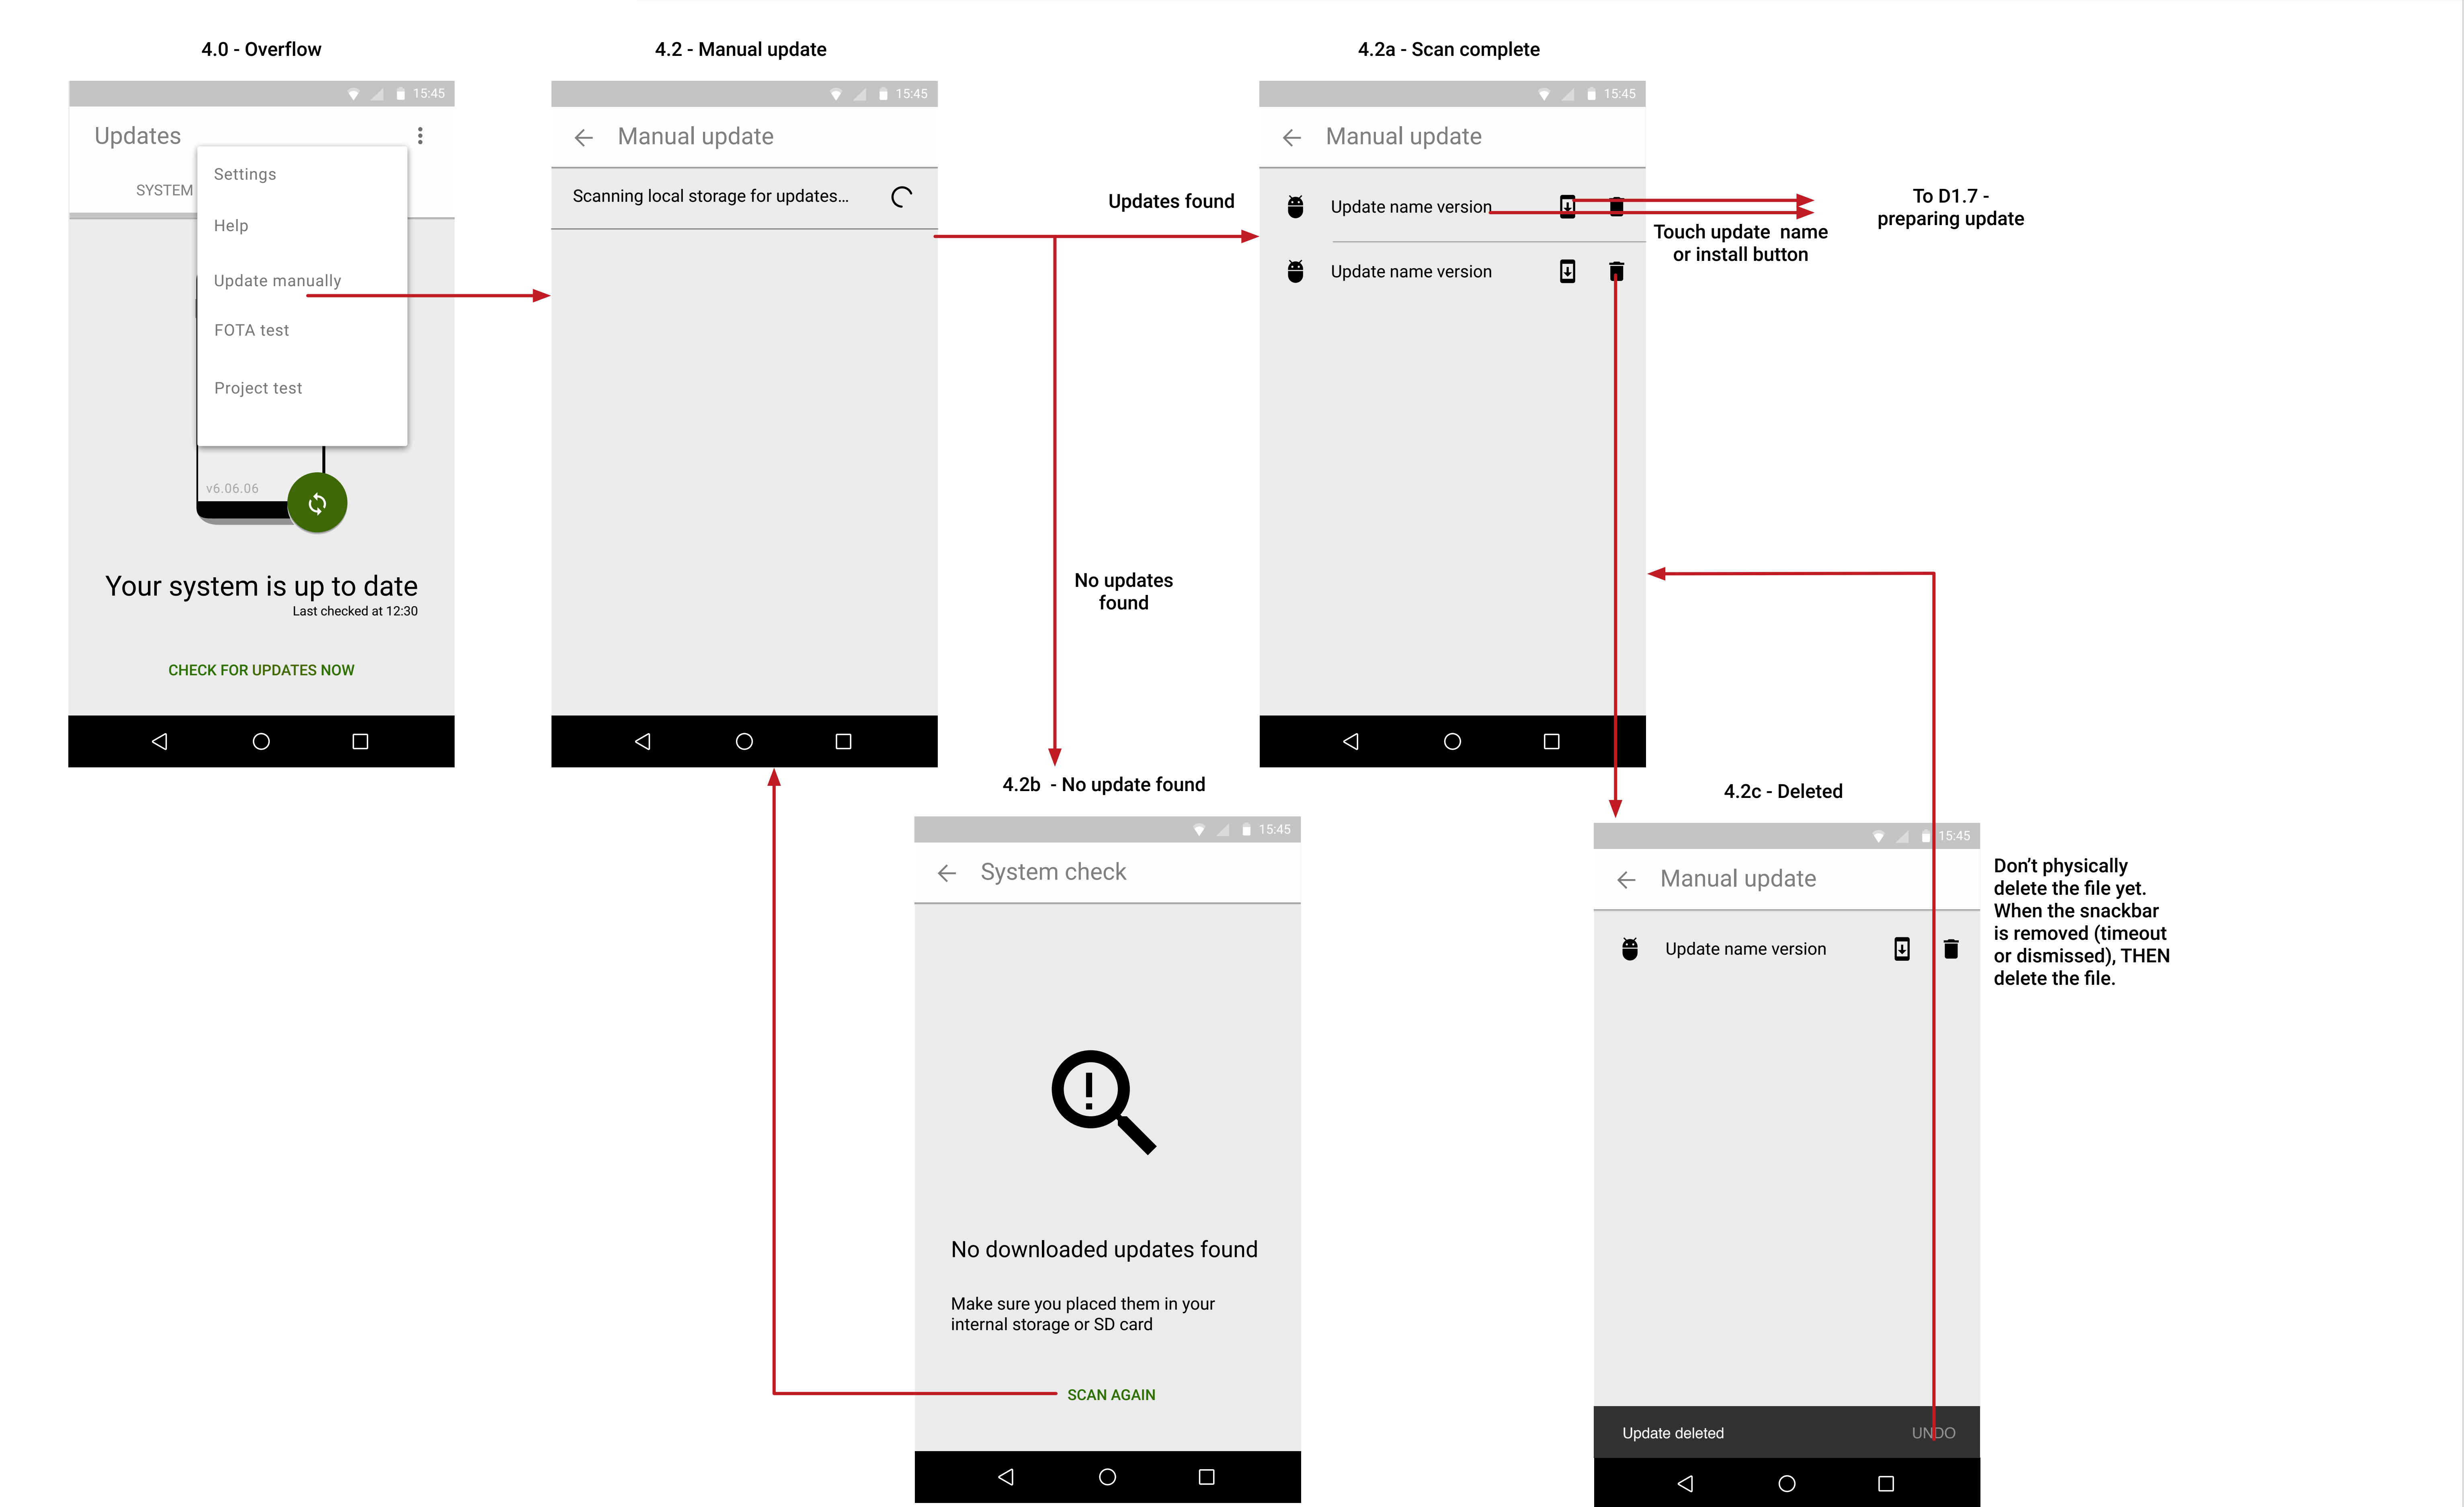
4.0 - Overflow

15:45

Updates

SYSTEM

Settings

Help

Update manually

FOTA test

Project test

v6.06.06

Your system is up to date
Last checked at 12:30

CHECK FOR UPDATES NOW

4.2 - Manual update

15:45

Manual update

Scanning local storage for updates...

Updates found

No updates found

4.2a - Scan complete

15:45

Manual update

Update name version

Update name version

Touch update name or install button

To D1.7 - preparing update

4.2b - No update found

15:45

System check

No downloaded updates found

Make sure you placed them in your internal storage or SD card

SCAN AGAIN

4.2c - Deleted

15:45

Manual update

Update name version

Update deleted

UNDO

Don't physically delete the file yet. When the snackbar is removed (timeout or dismissed), THEN delete the file.